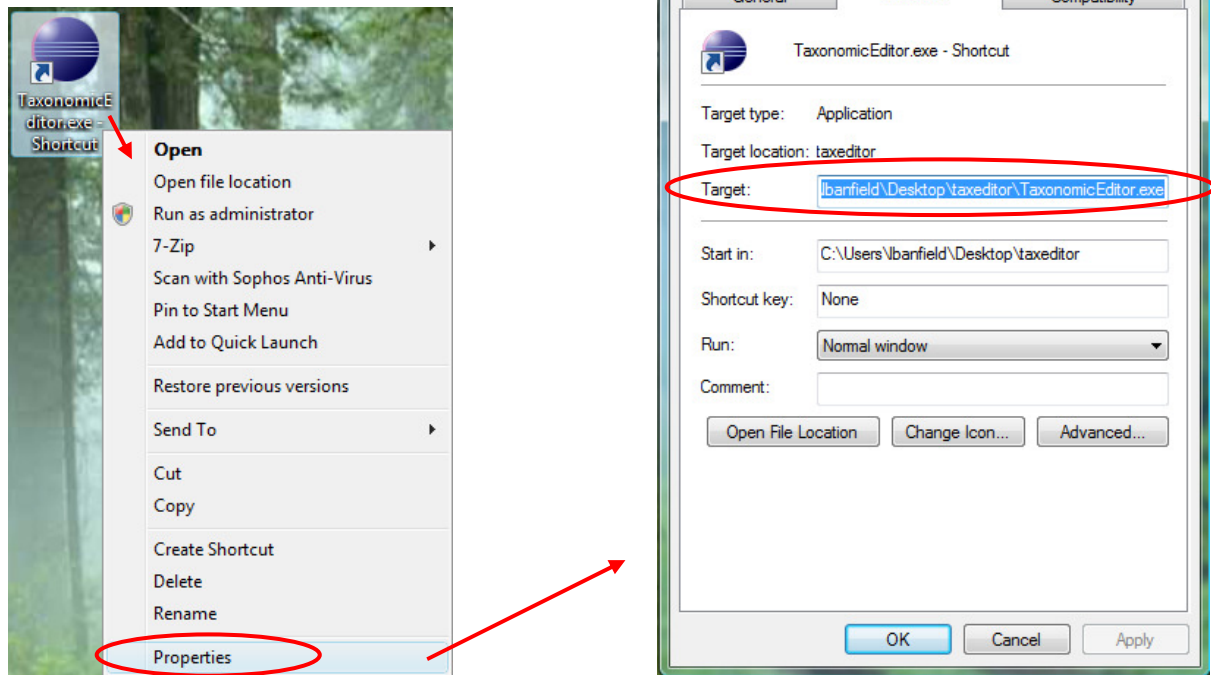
TaxonomicEditor.exe - Shortcut

Open
Open file location
Run as administrator
7-Zip
Scan with Sophos Anti-Virus
Pin to Start Menu
Add to Quick Launch
Restore previous versions
Send To
Cut
Copy
Create Shortcut
Delete
Rename
Properties

General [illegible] Compatibility

TaxonomicEditor.exe - Shortcut

Target type: Application

Target location: taxeditor

Target: lbanfield\Desktop\taxeditor\TaxonomicEditor.exe

Start in: C:\Users\lbanfield\Desktop\taxeditor

Shortcut key: None

Run: Normal window

Comment:

Open File Location | Change Icon... | Advanced...

OK | Cancel | Apply